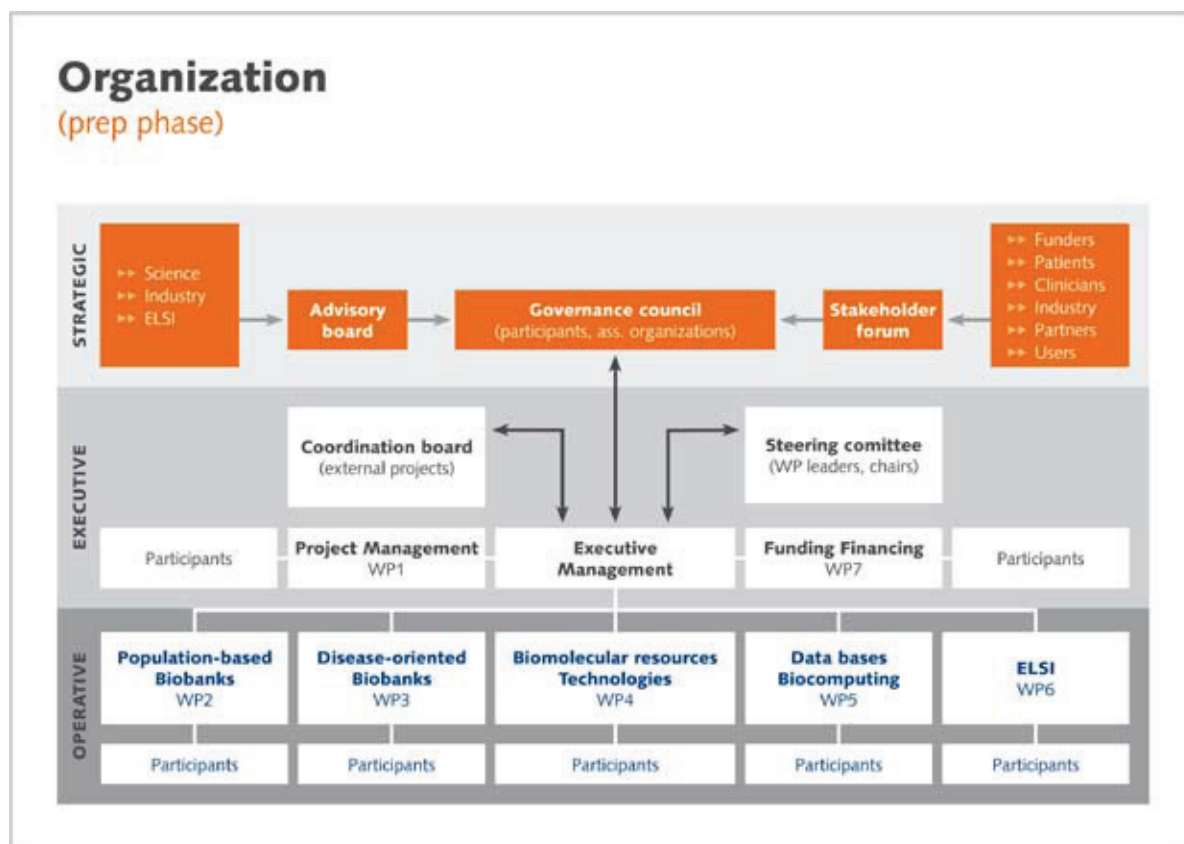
Organization
(prep phase)

STRATEGIC

►► Science
►► Industry
►► ELSI

Advisory board

Governance council
(participants, ass. organizations)

Stakeholder forum

►► Funders
►► Patients
►► Clinicians
►► Industry
►► Partners
►► Users

EXECUTIVE

Coordination board
(external projects)

Steering comittee
(WP leaders, chairs)

Participants

Project Management
WP1

Executive Management

Funding Financing
WP7

Participants

OPERATIVE

Population-based Biobanks
WP2

Disease-oriented Biobanks
WP3

Biomolecular resources Technologies
WP4

Data bases Biocomputing
WP5

ELSI
WP6

Participants

Participants

Participants

Participants

Participants